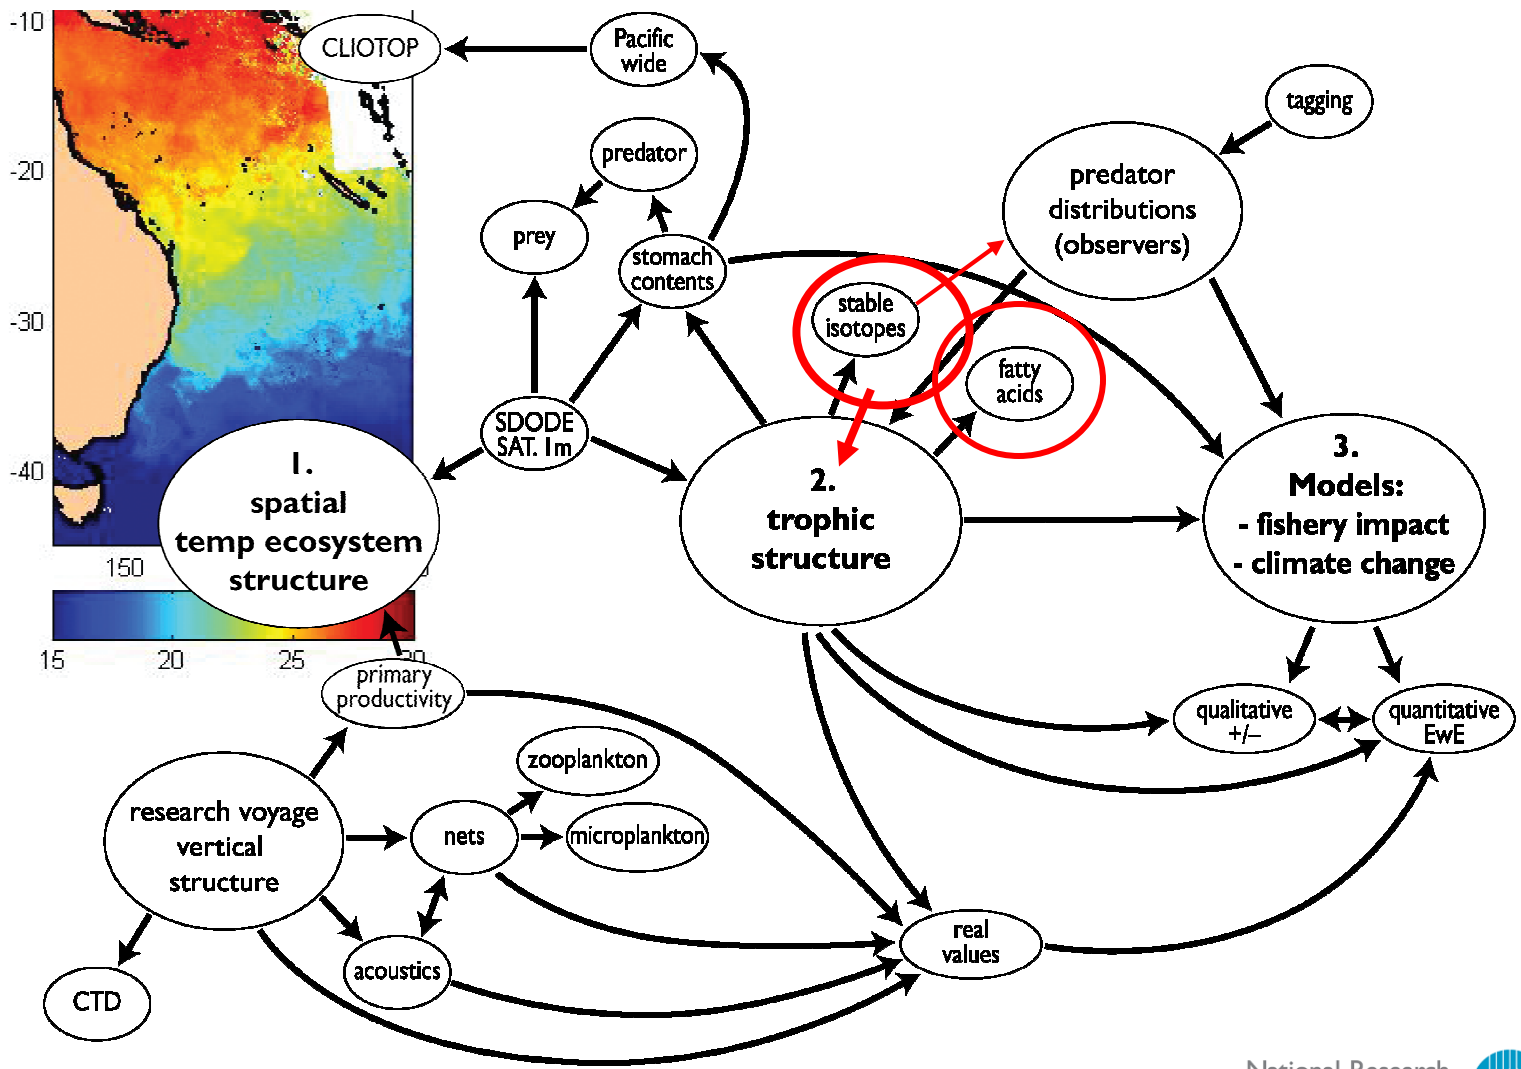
-10
-20
-30
-40
150
15
20
25
30

CLIOTOP

Pacific wide

predator

prey

stomach contents

tagging

predator distributions (observers)

stable isotopes

fatty acids

SDODE SAT. 1m

1. spatial temp ecosystem structure

2. trophic structure

3. Models: - fishery impact - climate change

primary productivity

qualitative +/–

quantitative EwE

zooplankton

research voyage vertical structure

nets

microplankton

acoustics

real values

CTD

National Research